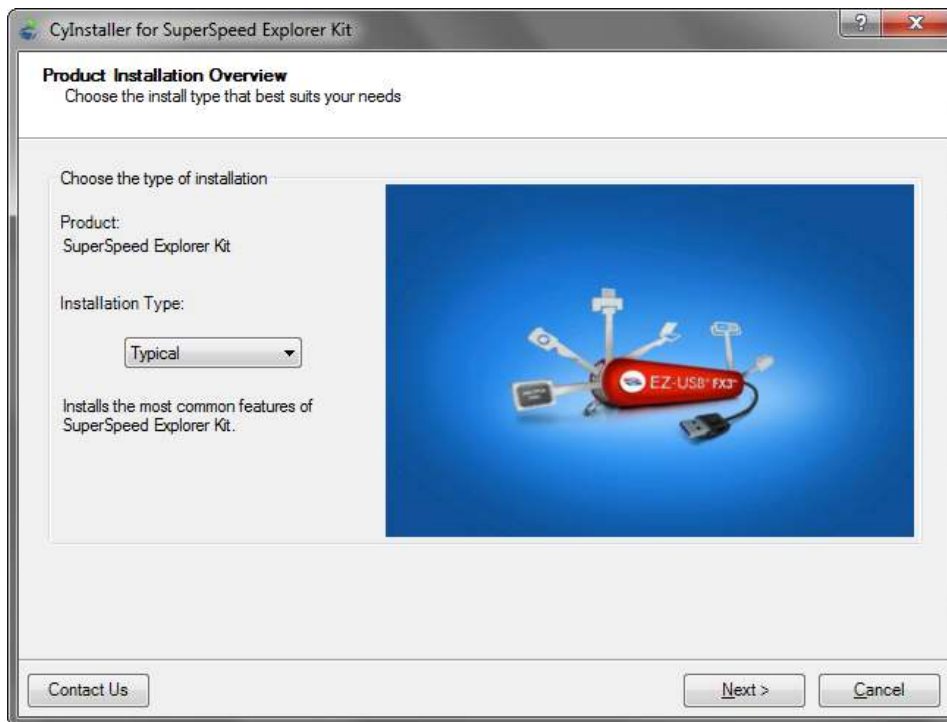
CyInstaller for SuperSpeed Explorer Kit

?

X

Product Installation Overview
Choose the install type that best suits your needs

Choose the type of installation

Product:
SuperSpeed Explorer Kit

Installation Type:

Typical

Installs the most common features of SuperSpeed Explorer Kit.

EZ-USB® FX3™

Contact Us

Next >

Cancel